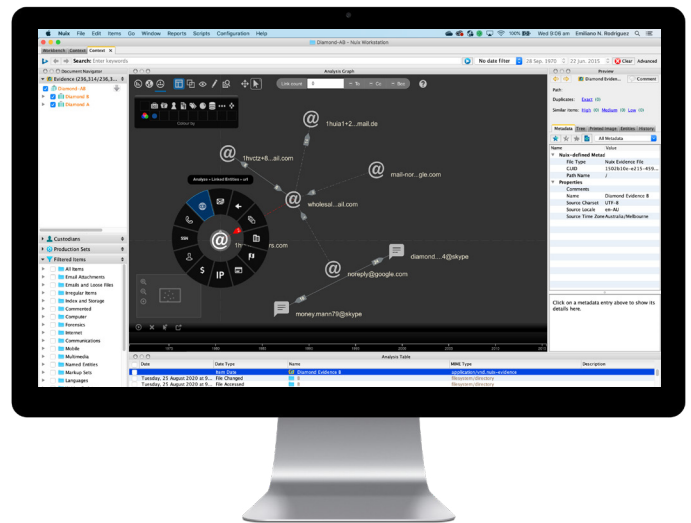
Nuix File Edit Items Go Window Reports Scripts Configuration Help
100% Wed 9:06 am Emiliano N. Rodriguez
Diamond-AB - Nuix Workstation
Workbench Context Context
Search: Enter keywords
No date filter 28 Sep. 1970 22 Jun. 2015 Clear Advanced
Document Navigator
Evidence (236,314/236,3...
Diamond-AB
Diamond A
Diamond B
Custodians
Production Sets
Filtered Items
All Items
Email Attachments
Emails and Loose Files
Irregular Items
Index and Storage
Commented
Computer
Forensics
Internet
Communications
Mobile
Multimedia
Named Entities
Markup Sets
Languages
Analysis Graph
Link count
Colour by
Analyze - Linked Entities - url
1huia1+2....mail.de
1hvctz+8....ail.com
wholesal....ail.com
mail-nor...gle.com
1h.....rs.com
noreply@google.com
diamond....4@skype
money.mann79@skype
IP
SSH
Preview
Diamond Eviden...
Comment
Path:
Duplicates: Exact (0)
Similar items: High (0) Medium (0) Low (0)
Metadata Tree Printed Image Entities History
All Metadata
Name Value
Nuix-defined Metad
File Type Nuix Evidence File
GUID 1502b10e-e215-459...
Path Name /
Properties
Comment
Name Diamond Evidence B
Source Charset UTF-8
Source Locale en-AU
Source Time Zone Australia/Melbourne
Click on a metadata entry above to show its details here.
Analysis Table
Date Date Type Name MIME Type Description
Item Date Diamond Evidence B application/vnd.nuix-evidence
Tuesday, 25 August 2020 at 9... File Changed filesystem/directory
Tuesday, 25 August 2020 at 9... File Accessed filesystem/directory